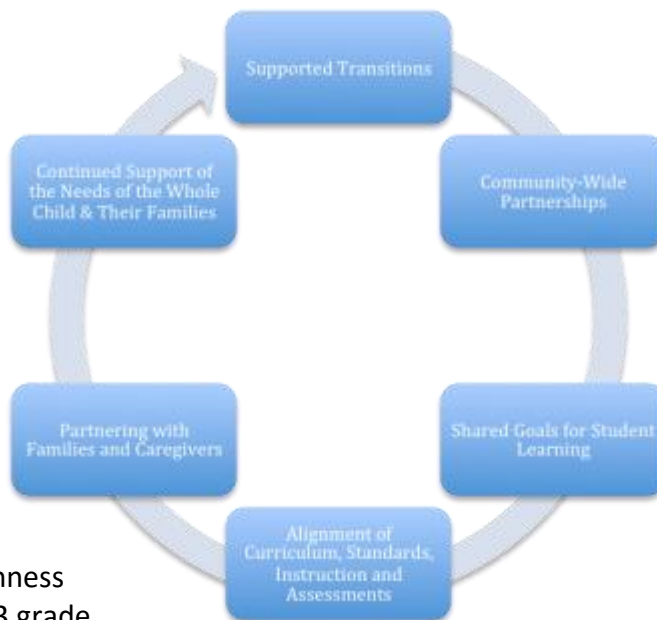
Supported Transitions

Community-Wide Partnerships

Shared Goals for Student Learning

Alignment of Curriculum, Standards, Instruction and Assessments

Partnering with Families and Caregivers

Continued Support of the Needs of the Whole Child & Their Families

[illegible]nness

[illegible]3 grade